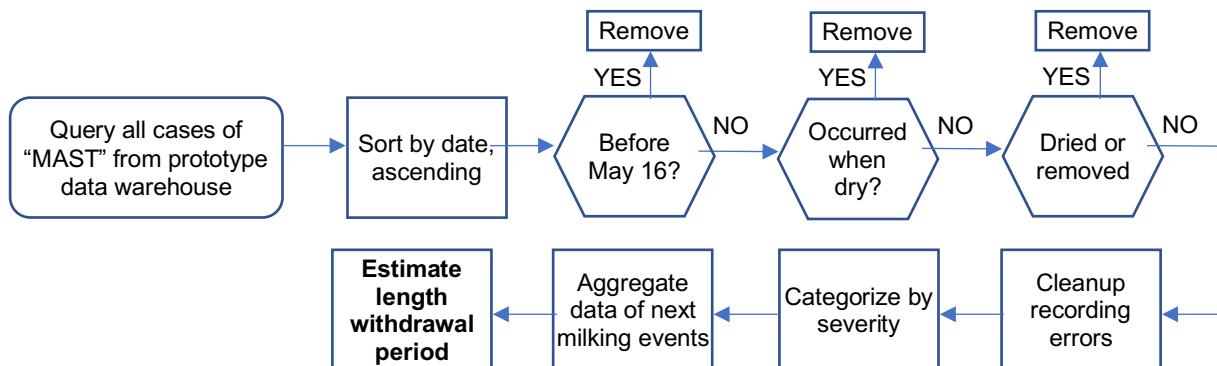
Query all cases of "MAST" from prototype data warehouse

Sort by date, ascending

Remove

YES

Before May 16?

NO

Remove

YES

Occurred when dry?

NO

Remove

YES

Dried or removed

NO

Cleanup recording errors

Categorize by severity

Aggregate data of next milking events

**Estimate length withdrawal period**